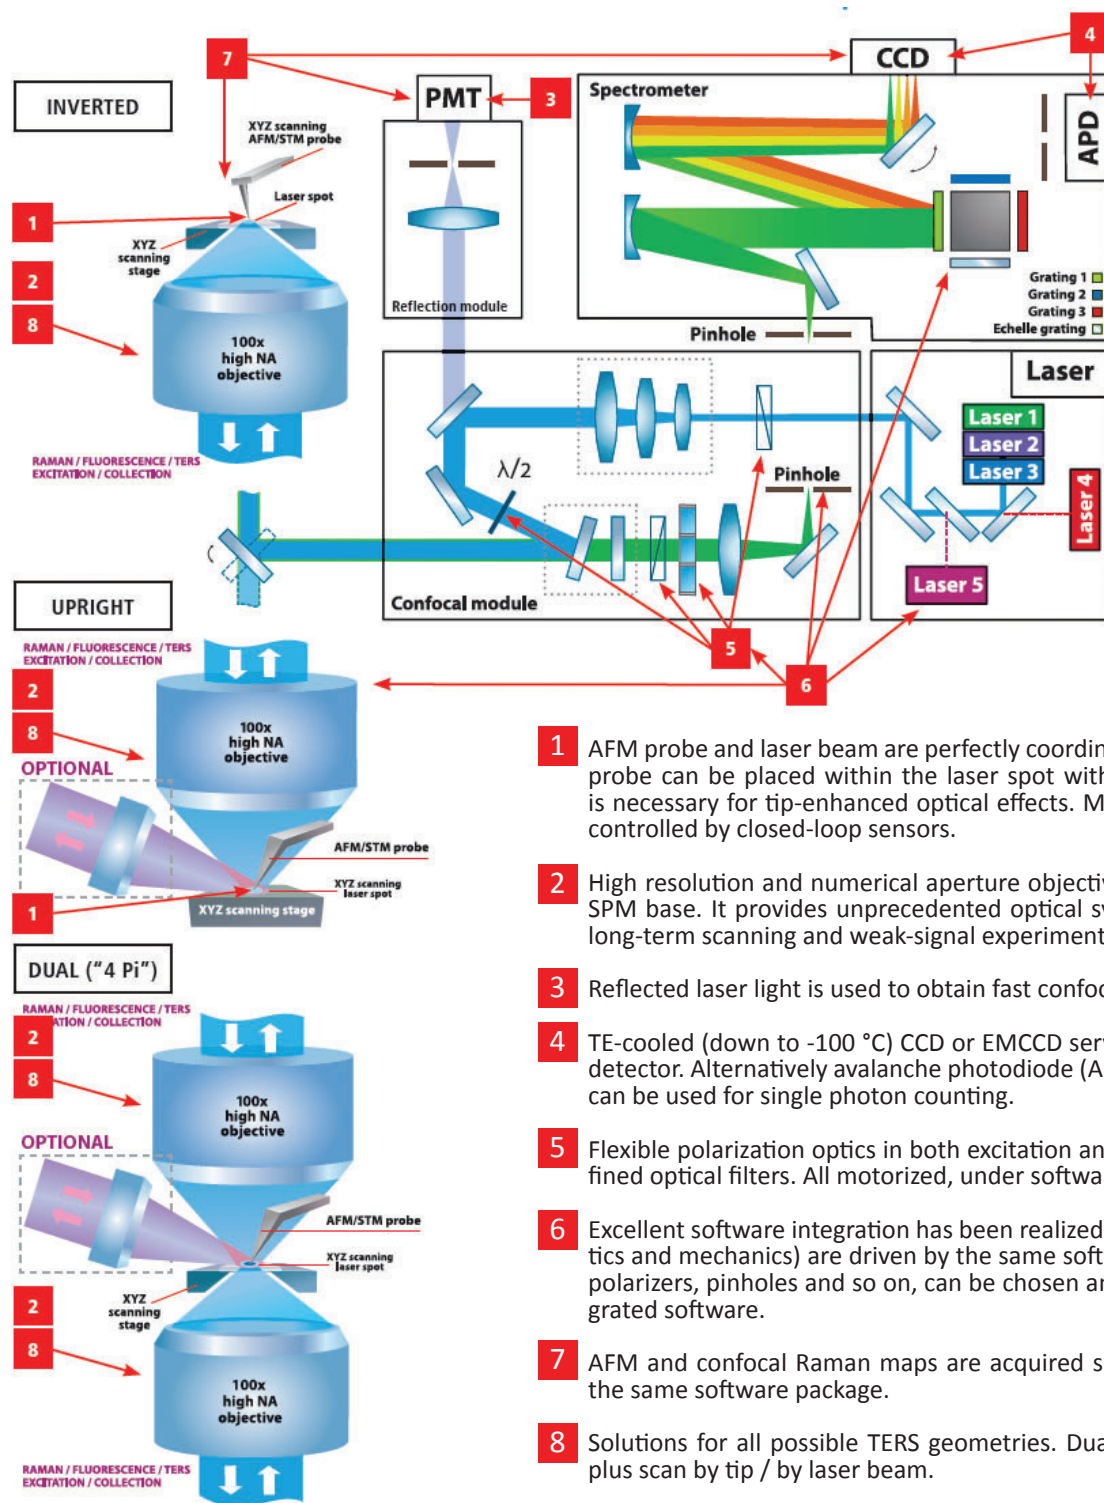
INVERTED

XYZ scanning AFM/STM probe

Laser spot

XYZ scanning stage

100x high NA objective

RAMAN / FLUORESCENCE / TERS EXCITATION / COLLECTION

7

3

4

CCD

PMT

Spectrometer

APD

Reflection module

Grating 1
Grating 2
Grating 3
Echelle grating

Pinhole

Laser

Laser 1
Laser 2
Laser 3
Laser 4
Laser 5

$\lambda/2$

Pinhole

Confocal module

1

2

8

UPRIGHT

RAMAN / FLUORESCENCE / TERS EXCITATION / COLLECTION

2

8

100x high NA objective

OPTIONAL

AFM/STM probe

XYZ scanning laser spot

XYZ scanning stage

1

5

6

DUAL ("4 Pi")

RAMAN / FLUORESCENCE / TERS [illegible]ATION / COLLECTION

2

8

100x high NA objective

OPTIONAL

AFM/STM probe

XYZ scanning laser spot

2

XYZ scanning stage

8

100x high NA objective

RAMAN / FLUORESCENCE / TERS EXCITATION / COLLECTION

1 AFM probe and laser beam are perfectly coordin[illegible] probe can be placed within the laser spot with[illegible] is necessary for tip-enhanced optical effects. M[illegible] controlled by closed-loop sensors.

2 High resolution and numerical aperture objecti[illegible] SPM base. It provides unprecedented optical s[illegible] long-term scanning and weak-signal experiment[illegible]

3 Reflected laser light is used to obtain fast confo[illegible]

4 TE-cooled (down to -100 °C) CCD or EMCCD ser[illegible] detector. Alternatively avalanche photodiode (A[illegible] can be used for single photon counting.

5 Flexible polarization optics in both excitation an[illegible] fined optical filters. All motorized, under softwa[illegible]

6 Excellent software integration has been realized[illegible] tics and mechanics) are driven by the same soft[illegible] polarizers, pinholes and so on, can be chosen a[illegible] grated software.

7 AFM and confocal Raman maps are acquired s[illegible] the same software package.

8 Solutions for all possible TERS geometries. Dua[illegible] plus scan by tip / by laser beam.